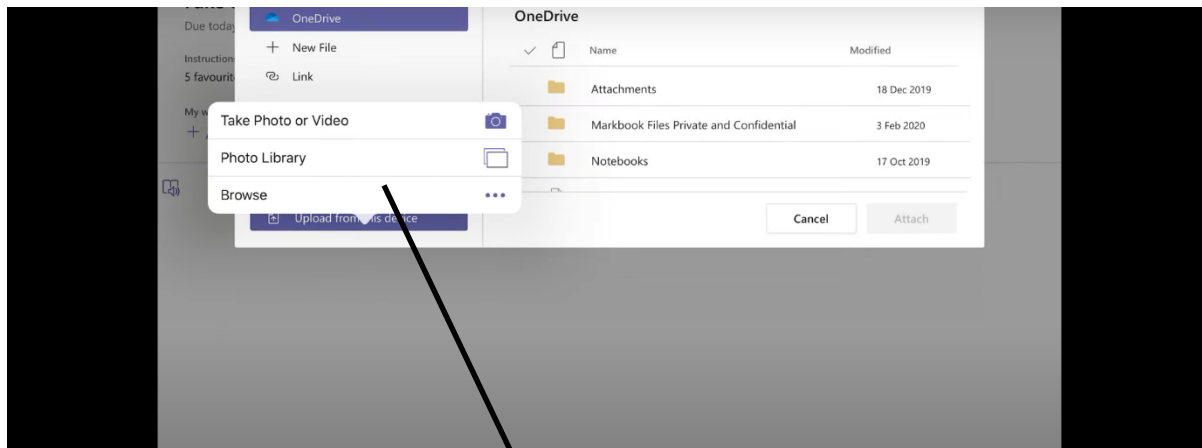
Due today

Instruction
5 favourit

My w
+

OneDrive

+ New File

Link

Take Photo or Video

Photo Library

Browse •••

Upload from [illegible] device

OneDrive

| | Name | Modified |
|---|---|---|
| | Attachments | 18 Dec 2019 |
| | Markbook Files Private and Confidential | 3 Feb 2020 |
| | Notebooks | 17 Oct 2019 |

Cancel

Attach